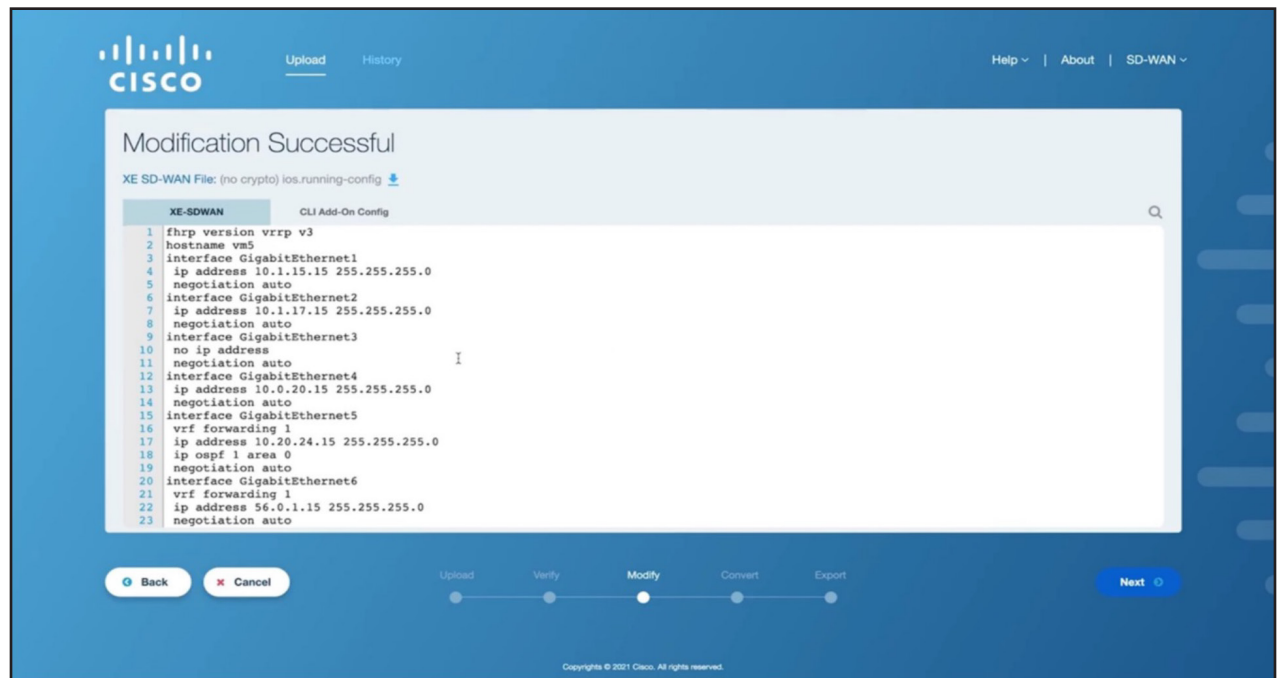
cisco

Upload History

Help ⌄ | About | SD-WAN ⌄

Modification Successful

XE SD-WAN File: (no crypto) ios.running-config

XE-SDWAN CLI Add-On Config

1 fhrp version vrrp v3
2 hostname vm5
3 interface GigabitEthernet1
4 ip address 10.1.15.15 255.255.255.0
5 negotiation auto
6 interface GigabitEthernet2
7 ip address 10.1.17.15 255.255.255.0
8 negotiation auto
9 interface GigabitEthernet3
10 no ip address
11 negotiation auto
12 interface GigabitEthernet4
13 ip address 10.0.20.15 255.255.255.0
14 negotiation auto
15 interface GigabitEthernet5
16 vrf forwarding 1
17 ip address 10.20.24.15 255.255.255.0
18 ip ospf 1 area 0
19 negotiation auto
20 interface GigabitEthernet6
21 vrf forwarding 1
22 ip address 56.0.1.15 255.255.255.0
23 negotiation auto

Back Cancel

Upload Verify Modify Convert Export

Next

Copyrights © 2021 Cisco. All rights reserved.